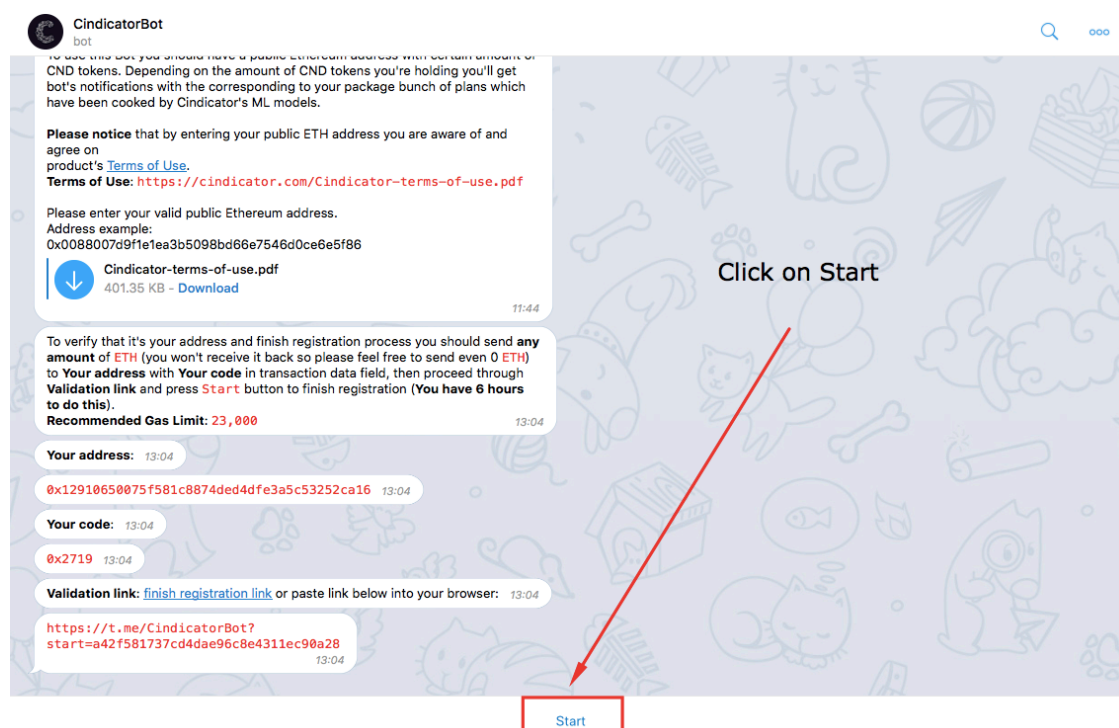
CindicatorBot
bot

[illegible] CND tokens. Depending on the amount of CND tokens you're holding you'll get bot's notifications with the corresponding to your package bunch of plans which have been cooked by Cindicator's ML models.

**Please notice** that by entering your public ETH address you are aware of and agree on product's Terms of Use.
**Terms of Use**: https://cindicator.com/Cindicator-terms-of-use.pdf

Please enter your valid public Ethereum address.
Address example:
0x0088007d9f1e1ea3b5098bd66e7546d0ce6e5f86

Cindicator-terms-of-use.pdf
401.35 KB - Download
11:44

To verify that it's your address and finish registration process you should send **any amount** of ETH (you won't receive it back so please feel free to send even 0 ETH) to **Your address** with **Your code** in transaction data field, then proceed through **Validation link** and press Start button to finish registration (**You have 6 hours to do this**).
**Recommended Gas Limit**: 23,000
13:04

**Your address**: 13:04

0x12910650075f581c8874ded4dfe3a5c53252ca16 13:04

**Your code**: 13:04

0x2719 13:04

**Validation link**: finish registration link or paste link below into your browser: 13:04

https://t.me/CindicatorBot?start=a42f581737cd4dae96c8e4311ec90a28
13:04

Click on Start

Start